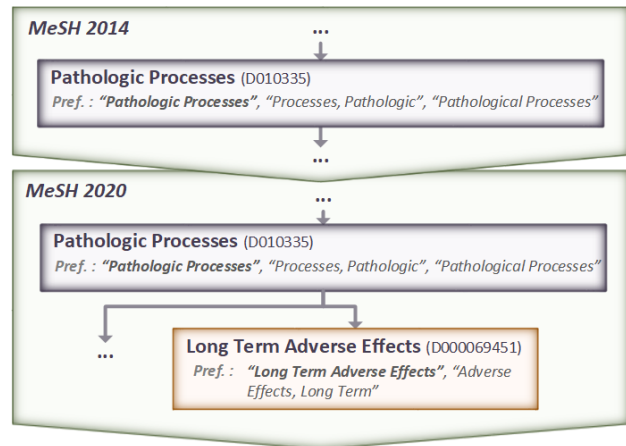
MeSH 2014

...

Pathologic Processes (D010335)

Pref. : "Pathologic Processes", "Processes, Pathologic", "Pathological Processes"

...

MeSH 2020

...

Pathologic Processes (D010335)

Pref. : "Pathologic Processes", "Processes, Pathologic", "Pathological Processes"

...

Long Term Adverse Effects (D000069451)

Pref. : "Long Term Adverse Effects", "Adverse Effects, Long Term"